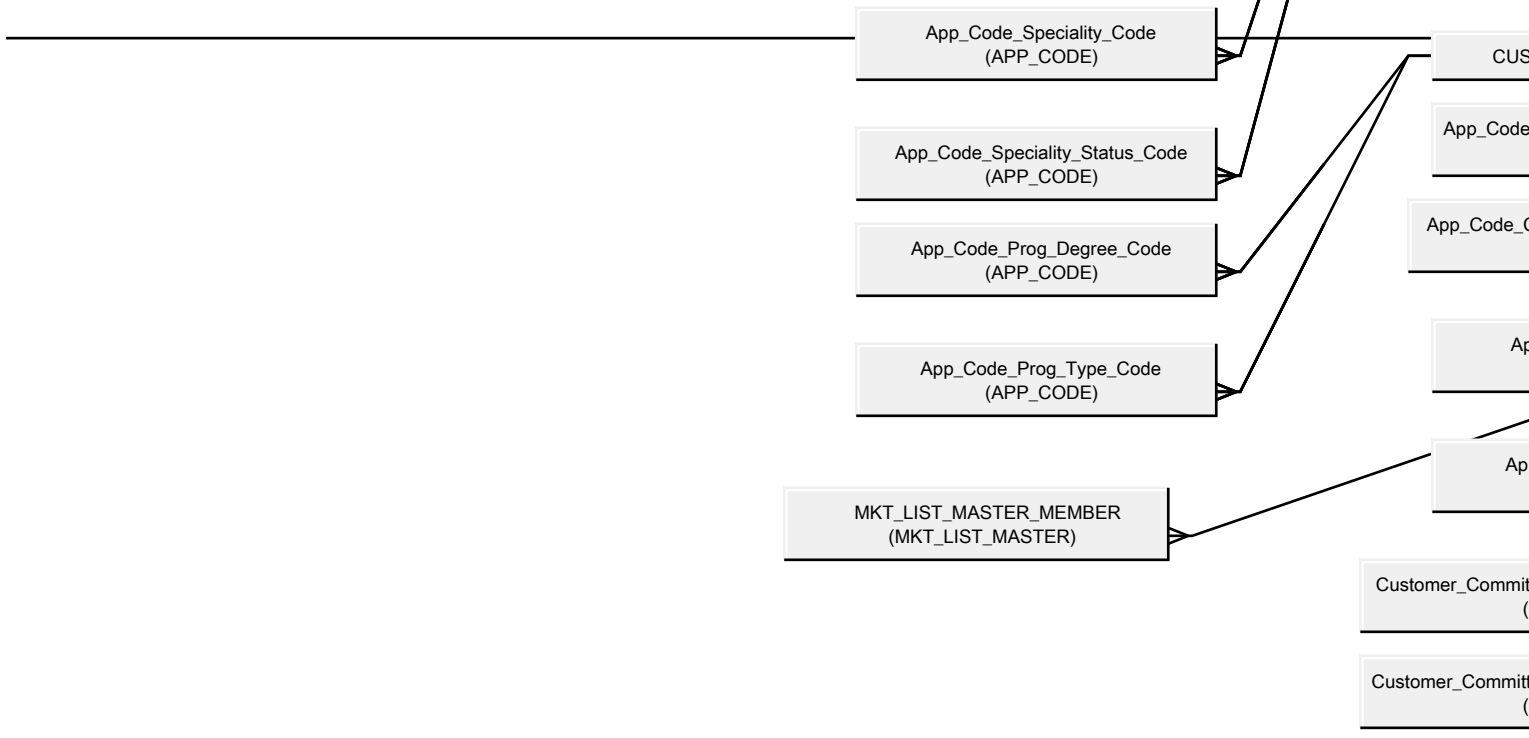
App_Code_Speciality_Code
(APP_CODE)

CUS

App_Code_Speciality_Status_Code
(APP_CODE)

App_Code

App_Code_Prog_Degree_Code
(APP_CODE)

App_Code_C

App_Code_Prog_Type_Code
(APP_CODE)

Ap

Ap

MKT_LIST_MASTER_MEMBER
(MKT_LIST_MASTER)

Customer_Commit
(

Customer_Commit
(